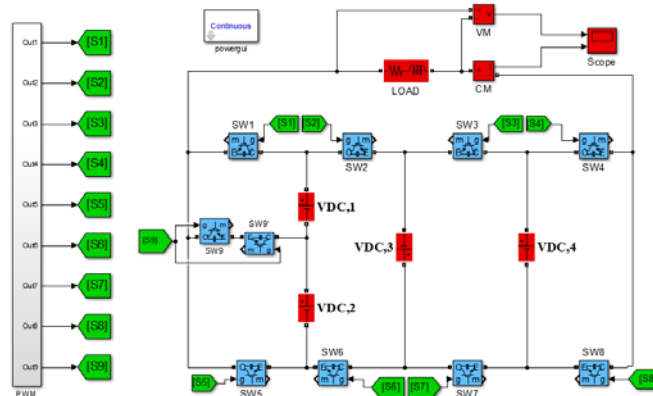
Out1 [S1]
Out2 [S2]
Out3 [S3]
Out4 [S4]
Out5 [S5]
Out6 [S6]
Out7 [S7]
Out8 [S8]
Out9 [S9]
PWM

Continuous
powergui

VM
Scope
LOAD
CM

SW1 [S1] [S2] SW3 [S3] [S4]
SW2 SW4

[S9] SW9' SW9
VDC,1
VDC,3
VDC,4
VDC,2

SW6 SW8
[S5] SW5 [S6] [S7] SW7 [S8]